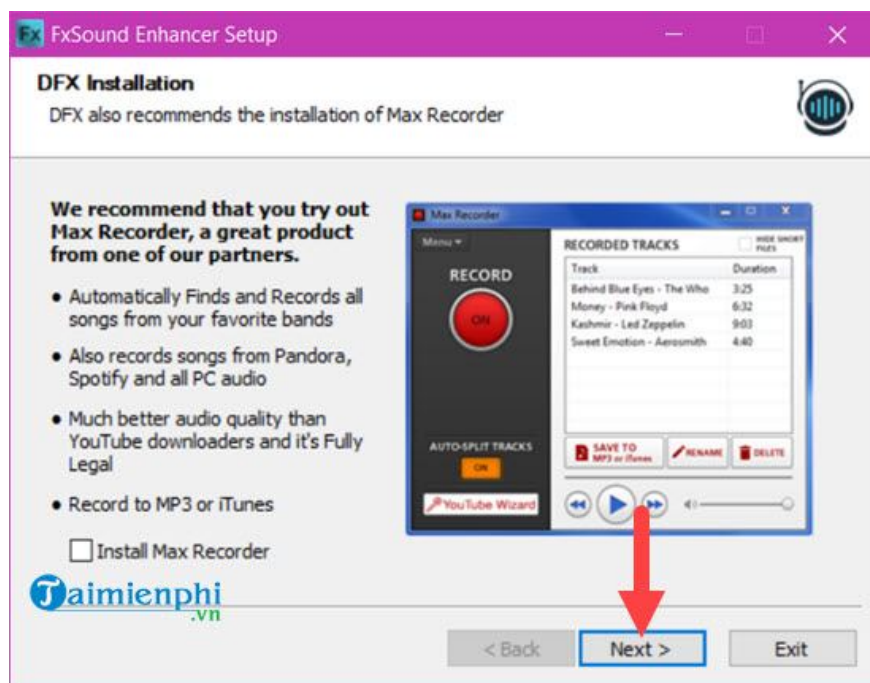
Fx FxSound Enhancer Setup

DFX Installation

DFX also recommends the installation of Max Recorder

We recommend that you try out Max Recorder, a great product from one of our partners.

• Automatically Finds and Records all songs from your favorite bands

• Also records songs from Pandora, Spotify and all PC audio

• Much better audio quality than YouTube downloaders and it's Fully Legal

• Record to MP3 or iTunes

Install Max Recorder

Max Recorder

Menu

RECORD

ON

AUTO-SPLIT TRACKS

ON

YouTube Wizard

RECORDED TRACKS

HIDE SHORT FILES

| Track | Duration |
|---|---|
| Behind Blue Eyes - The Who | 3:25 |
| Money - Pink Floyd | 6:32 |
| Kashmir - Led Zeppelin | 9:03 |
| Sweet Emotion - Aerosmith | 4:40 |

SAVE TO MP3 or iTunes

RENAME

DELETE

Taimienphi .vn

< Back

Next >

Exit